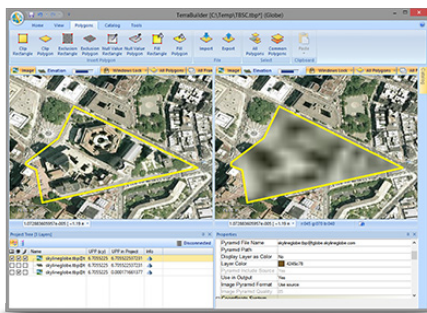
TerraBuilder [C:\Temp\TBSC.tbp*] (Globe)

Home View Polygons Caching Tools

Clip Rectangle Clip Polygon Exclusion Rectangle Exclusion Polygon Null Value Rectangle Null Value Polygon Fill Rectangle Fill Polygon Import Export All Polygons Common Polygons Paste

Insert Polygon File Select Clipboard

Image Elevation Windows Live Ctrl All Polygons

Image Elevation Windows Live Ctrl All Polygons

Project Tree (3 Layers)

Disconnected

UFF in Layer UFF in Project Info

skylineglobe.tbp@ 6.7055225 6.7055225

skylineglobe.tbp@ 6.7055225 6.7055225

skylineglobe.tbp@ 0.0891 0.0891

Properties

Pyramid File Name skylineglobe.tbp@tbp.skylineglobe.com

Pyramid Path

Display Layer as Color No

Layer Color

Pyramid Include Source Yes

Live in Output Yes

Image Pyramid Format Use source

Coordinate System